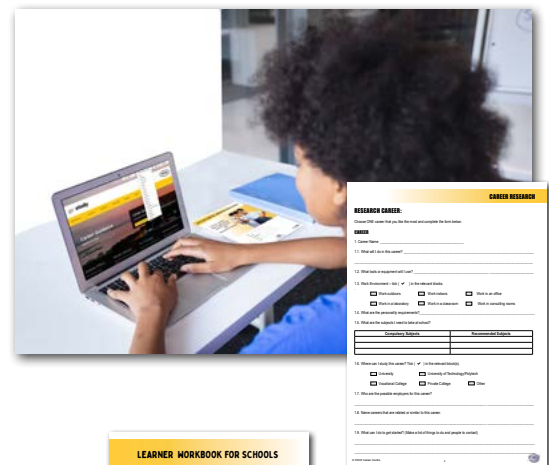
CAREER RESEARCH

RESEARCH CAREER:

Choose ONE career that you like the most and complete the form below.

CAREER

1. Career Name: ___________________________

1.1. What will I do in this career? ___________________________

1.2. What tools or equipment will I use? ___________________________

1.3. Work Environment – tick (✓) in the relevant blocks

Work outdoors | Work indoors | Work in an office

Work in a laboratory | Work in a classroom | Work in consulting rooms

1.4. What are the personality requirements? ___________________________

1.5. What are the subjects I need to take at school?

| Compulsory Subjects | Recommended Subjects |
|---|---|
| | |
| | |
| | |

1.6. Where can I study this career? Tick (✓) in the relevant block(s)

University | University of Technology/Polytech

Vocational College | Private College | Other

1.7. Who are the possible employers for this career? ___________________________

1.8. Name careers that are related or similar to this career. ___________________________

1.9. What can I do to get started? (Make a list of things to do and people to contact) ___________________________

© 2023 Career Guide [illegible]

LEARNER WORKBOOK FOR SCHOOLS